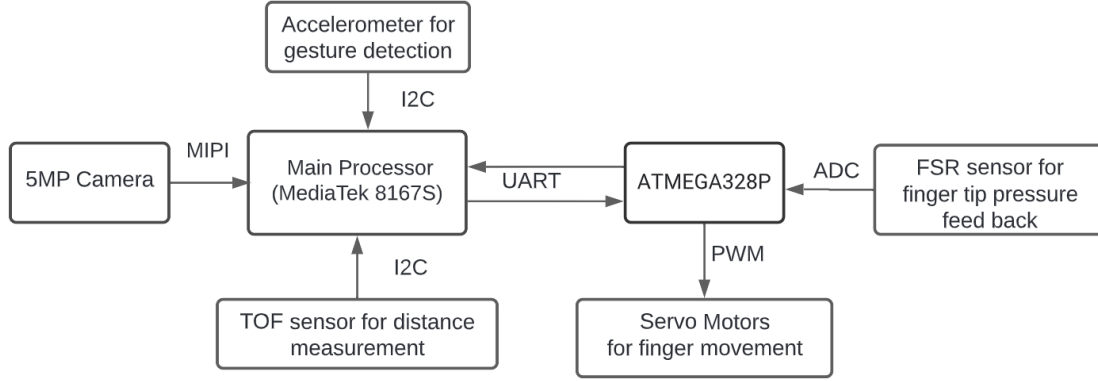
Accelerometer for gesture detection

I2C

MIPI

5MP Camera

Main Processor (MediaTek 8167S)

UART

ATMEGA328P

ADC

FSR sensor for finger tip pressure feed back

I2C

PWM

TOF sensor for distance measurement

Servo Motors for finger movement